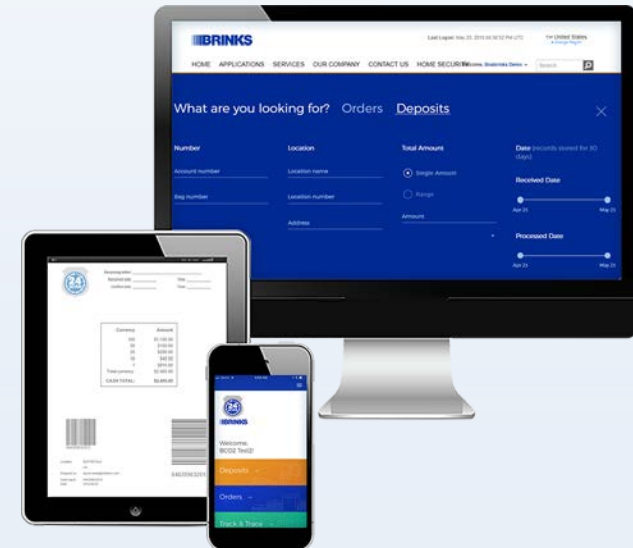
BRINKS

Last Logon: May 23, 2016 04:50:52 PM UTC

United States
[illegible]

HOME APPLICATIONS SERVICES OUR COMPANY CONTACT US HOME SECURITY

Welcome, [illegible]

Search

What are you looking for? Orders Deposits

Number
Account number
Bag number

Location
Location name
Location number
Address

Total Amounts
Single Amount
Range
Amount

Date (records stored for 60 days)
Received Date
Apr 25
May 25
Processed Date
Apr 25
May 25

24

Currency Amount
CASH TOTAL:

BRINKS

Welcome,
BOSI TestD

Deposits →

Orders →

Track & Trace →